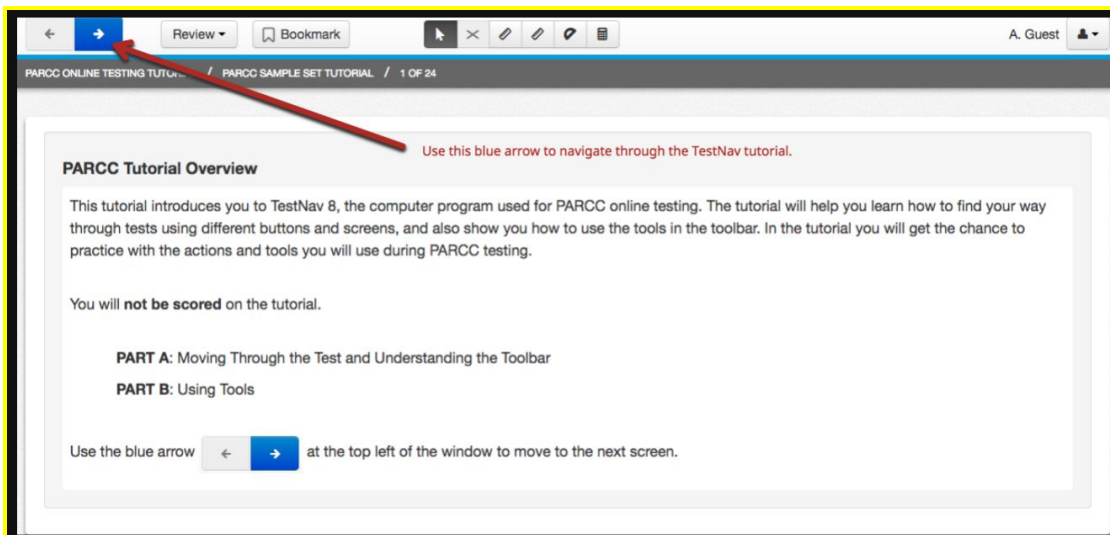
← → Review ▾ Bookmark A. Guest

PARCC ONLINE TESTING TUTO... / PARCC SAMPLE SET TUTORIAL / 1 OF 24

Use this blue arrow to navigate through the TestNav tutorial.

PARCC Tutorial Overview

This tutorial introduces you to TestNav 8, the computer program used for PARCC online testing. The tutorial will help you learn how to find your way through tests using different buttons and screens, and also show you how to use the tools in the toolbar. In the tutorial you will get the chance to practice with the actions and tools you will use during PARCC testing.

You will **not be scored** on the tutorial.

**PART A**: Moving Through the Test and Understanding the Toolbar

**PART B**: Using Tools

Use the blue arrow ← → at the top left of the window to move to the next screen.